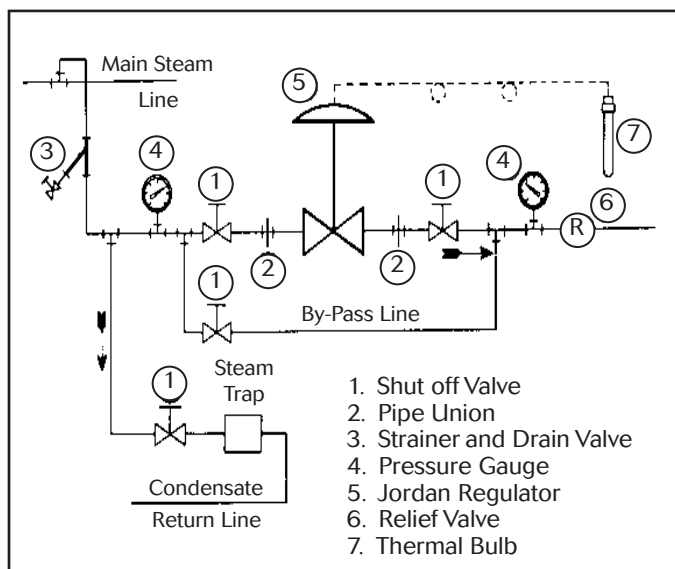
Main Steam Line

5

7

3

4

1

4

1

6

R

2

2

1

By-Pass Line

1

Steam Trap

1. Shut off Valve
2. Pipe Union
3. Strainer and Drain Valve
4. Pressure Gauge
5. Jordan Regulator
6. Relief Valve
7. Thermal Bulb

Condensate Return Line